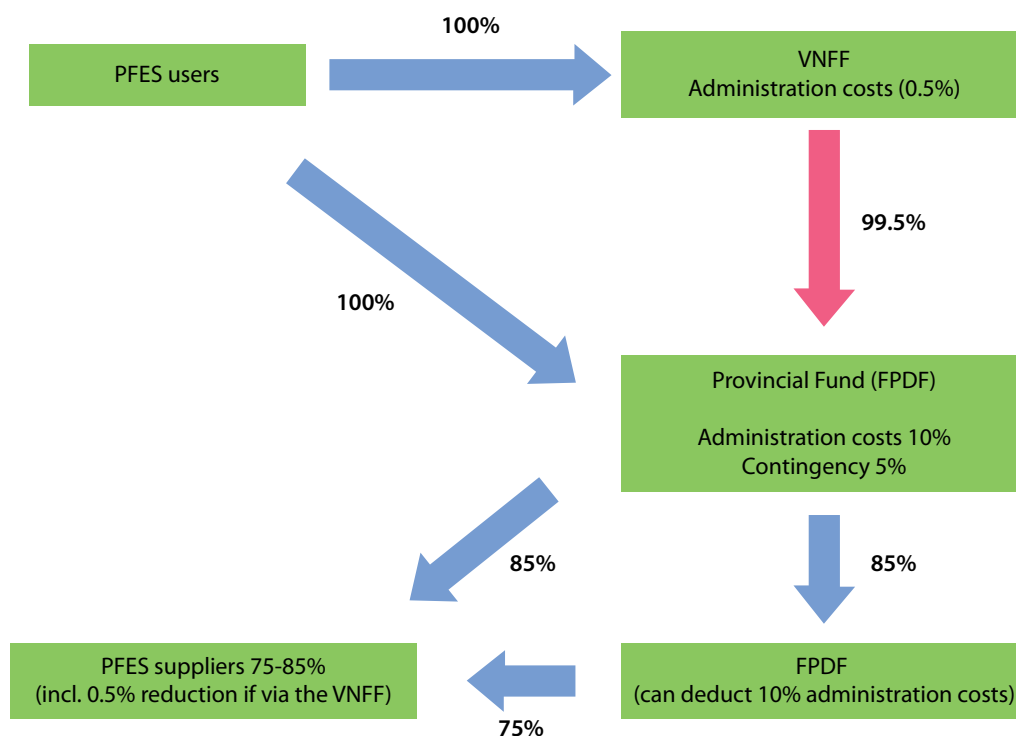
PFES users

100%

VNFF
Administration costs (0.5%)

99.5%

100%

Provincial Fund (FPDF)

Administration costs 10%
Contingency 5%

85%

85%

PFES suppliers 75-85%
(incl. 0.5% reduction if via the VNFF)

FPDF
(can deduct 10% administration costs)

75%